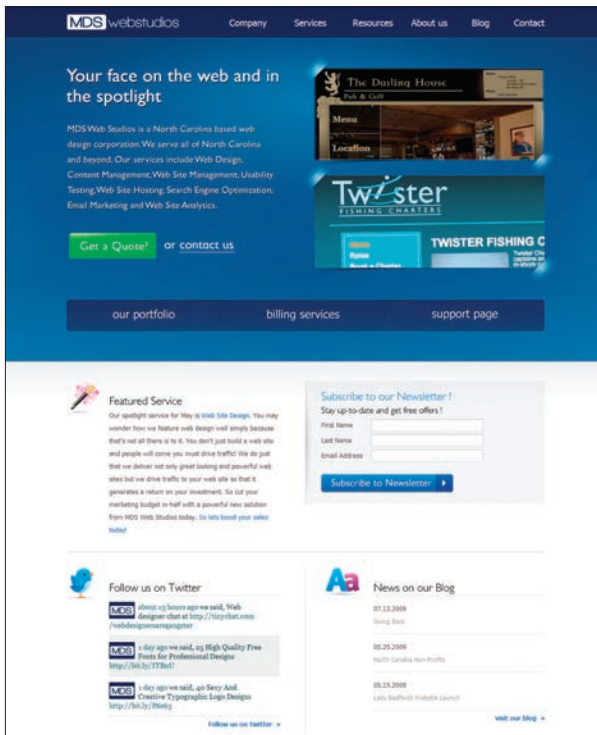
MDS webstudios

Company Services Resources About us Blog Contact

Your face on the web and in the spotlight

MDS Web Studios is a North Carolina based web design corporation. We serve all of North Carolina and beyond. Our services include Web Design, Content Management, Web Site Management, Usability Testing, Web Site Hosting, Search Engine Optimization, Email Marketing and Web Site Analytics.

Get a Quote! or contact us

The Darling House Pub & Grill

Menu

Location

Twister FISHING CHARTERS

TWISTER FISHING C

our portfolio billing services support page

Featured Service

Our spotlight service for May is Web Site Design. You may wonder how we feature web design well simply because that's not all there is to it. You don't just build a web site and people will come you must drive traffic! We do just that we deliver not only great looking and powerful web sites but we drive traffic to your web site so that it generates a return on your investment. So cut your marketing budget in-half with a powerful new solution from MDS Web Studios today. So lets boost your sales today!

Subscribe to our Newsletter !

Stay up-to-date and get free offers !

First Name

Last Name

Email Address

Subscribe to Newsletter

Follow us on Twitter

MDS about 13 hours ago we said, Web designer chat at http://tinychat.com /webdesignersaragogster

MDS 1 day ago we said, 25 High Quality Free Fonts for Professional Designs http://bit.ly/TTBoU

MDS 1 day ago we said, 40 Sexy And Creative Typographic Logo Designs http://bit.ly/P6063

Follow us on twitter »

News on our Blog

07.13.2009
Going Back

05.25.2009
North Carolina Non-Profits

05.19.2009
Lady Bedfords Website Launch

visit our blog »